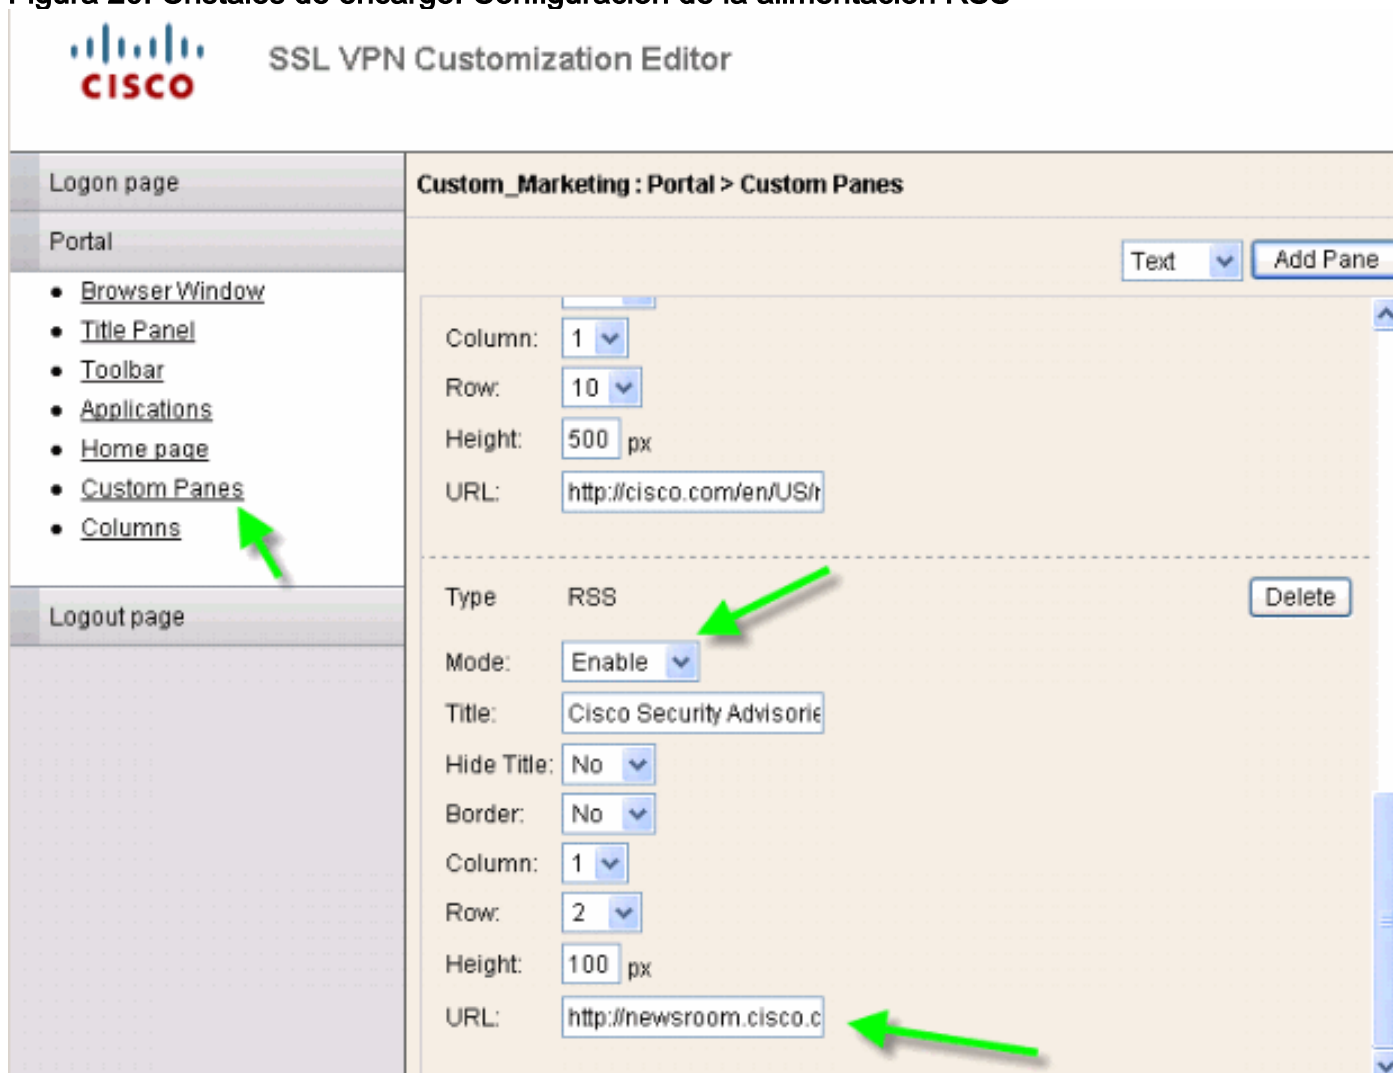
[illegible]

CISCO

SSL VPN Customization Editor

Logon page

Portal

- Browser Window
- Title Panel
- Toolbar
- Applications
- Home page
- Custom Panes
- Columns

Logout page

Custom_Marketing : Portal > Custom Panes

Text

Add Pane

Column: 1

Row: 10

Height: 500 px

URL: http://cisco.com/en/US/r

Type RSS

Delete

Mode: Enable

Title: Cisco Security Advisorie

Hide Title: No

Border: No

Column: 1

Row: 2

Height: 100 px

URL: http://newsroom.cisco.c